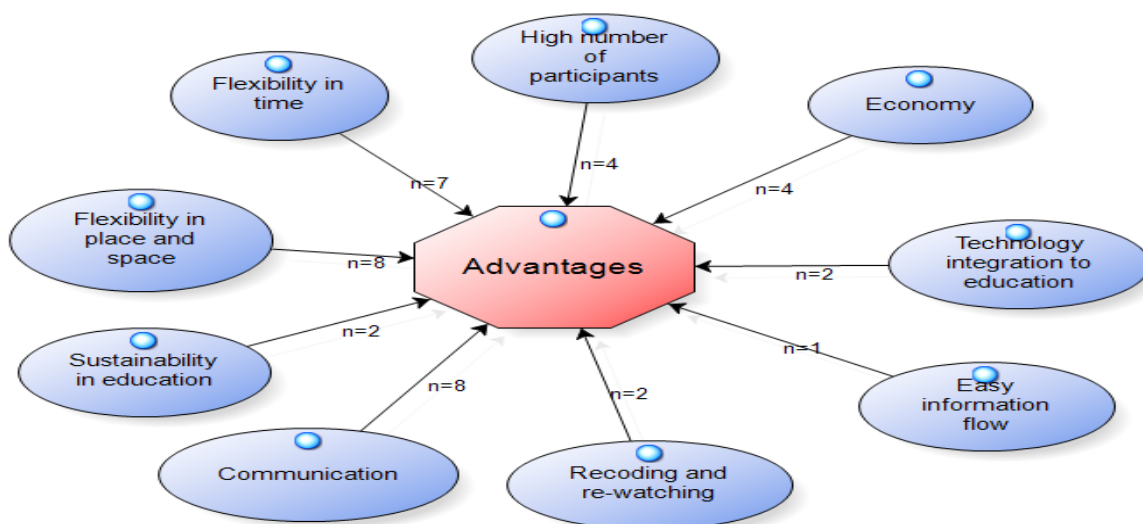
High number of participants

Flexibility in time

Economy

n=4

n=7

n=4

Flexibility in place and space

Advantages

Technology integration to education

n=8

n=2

n=2

n=1

Sustainability in education

Easy information flow

n=8

n=2

Communication

Recoding and re-watching